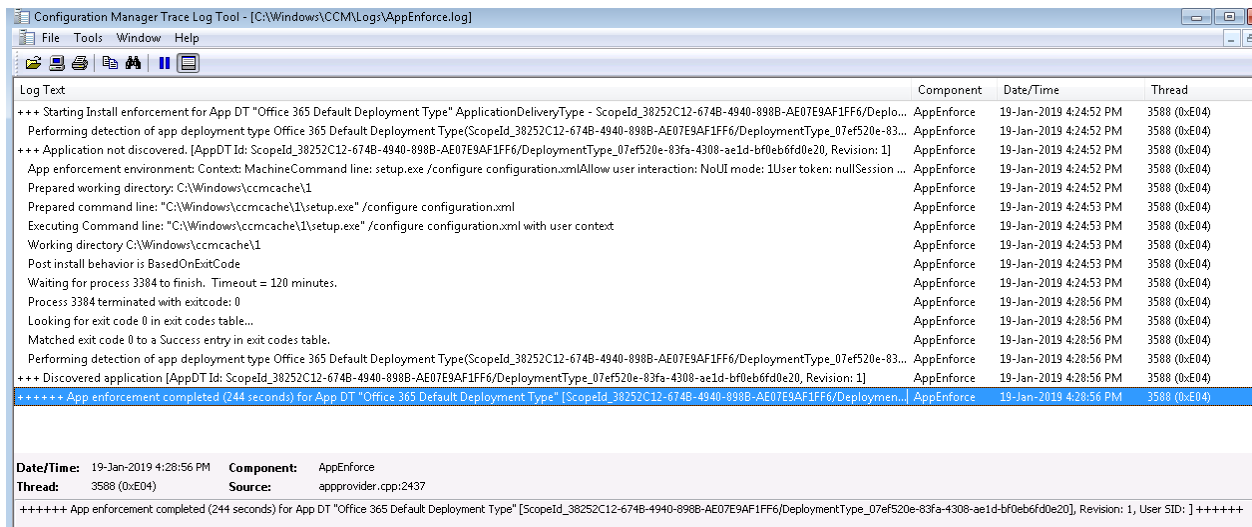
Configuration Manager Trace Log Tool - [C:\Windows\CCM\Logs\AppEnforce.log]

File Tools Window Help

| Log Text | Component | Date/Time | Thread |
|---|---|---|---|
| +++ Starting Install enforcement for App DT "Office 365 Default Deployment Type" ApplicationDeliveryType - ScopeId_38252C12-674B-4940-898B-AE07E9AF1FF6/Deplo... | AppEnforce | 19-Jan-2019 4:24:52 PM | 3588 (0xE04) |
| Performing detection of app deployment type Office 365 Default Deployment Type(ScopeId_38252C12-674B-4940-898B-AE07E9AF1FF6/DeploymentType_07ef520e-83... | AppEnforce | 19-Jan-2019 4:24:52 PM | 3588 (0xE04) |
| +++ Application not discovered. [AppDT Id: ScopeId_38252C12-674B-4940-898B-AE07E9AF1FF6/DeploymentType_07ef520e-83fa-4308-ae1d-bf0eb6fd0e20, Revision: 1] | AppEnforce | 19-Jan-2019 4:24:52 PM | 3588 (0xE04) |
| App enforcement environment: Context: MachineCommand line: setup.exe /configure configuration.xmlAllow user interaction: NoUI mode: 1User token: nullSession ... | AppEnforce | 19-Jan-2019 4:24:52 PM | 3588 (0xE04) |
| Prepared working directory: C:\Windows\ccmcache\1 | AppEnforce | 19-Jan-2019 4:24:52 PM | 3588 (0xE04) |
| Prepared command line: "C:\Windows\ccmcache\1\setup.exe" /configure configuration.xml | AppEnforce | 19-Jan-2019 4:24:53 PM | 3588 (0xE04) |
| Executing Command line: "C:\Windows\ccmcache\1\setup.exe" /configure configuration.xml with user context | AppEnforce | 19-Jan-2019 4:24:53 PM | 3588 (0xE04) |
| Working directory C:\Windows\ccmcache\1 | AppEnforce | 19-Jan-2019 4:24:53 PM | 3588 (0xE04) |
| Post install behavior is BasedOnExitCode | AppEnforce | 19-Jan-2019 4:24:53 PM | 3588 (0xE04) |
| Waiting for process 3384 to finish. Timeout = 120 minutes. | AppEnforce | 19-Jan-2019 4:24:53 PM | 3588 (0xE04) |
| Process 3384 terminated with exitcode: 0 | AppEnforce | 19-Jan-2019 4:28:56 PM | 3588 (0xE04) |
| Looking for exit code 0 in exit codes table... | AppEnforce | 19-Jan-2019 4:28:56 PM | 3588 (0xE04) |
| Matched exit code 0 to a Success entry in exit codes table. | AppEnforce | 19-Jan-2019 4:28:56 PM | 3588 (0xE04) |
| Performing detection of app deployment type Office 365 Default Deployment Type(ScopeId_38252C12-674B-4940-898B-AE07E9AF1FF6/DeploymentType_07ef520e-83... | AppEnforce | 19-Jan-2019 4:28:56 PM | 3588 (0xE04) |
| +++ Discovered application [AppDT Id: ScopeId_38252C12-674B-4940-898B-AE07E9AF1FF6/DeploymentType_07ef520e-83fa-4308-ae1d-bf0eb6fd0e20, Revision: 1] | AppEnforce | 19-Jan-2019 4:28:56 PM | 3588 (0xE04) |
| ++++++ App enforcement completed (244 seconds) for App DT "Office 365 Default Deployment Type" [ScopeId_38252C12-674B-4940-898B-AE07E9AF1FF6/Deploymen... | AppEnforce | 19-Jan-2019 4:28:56 PM | 3588 (0xE04) |

Date/Time: 19-Jan-2019 4:28:56 PM Component: AppEnforce
Thread: 3588 (0xE04) Source: appprovider.cpp:2437

++++++ App enforcement completed (244 seconds) for App DT "Office 365 Default Deployment Type" [ScopeId_38252C12-674B-4940-898B-AE07E9AF1FF6/DeploymentType_07ef520e-83fa-4308-ae1d-bf0eb6fd0e20], Revision: 1, User SID: ] ++++++